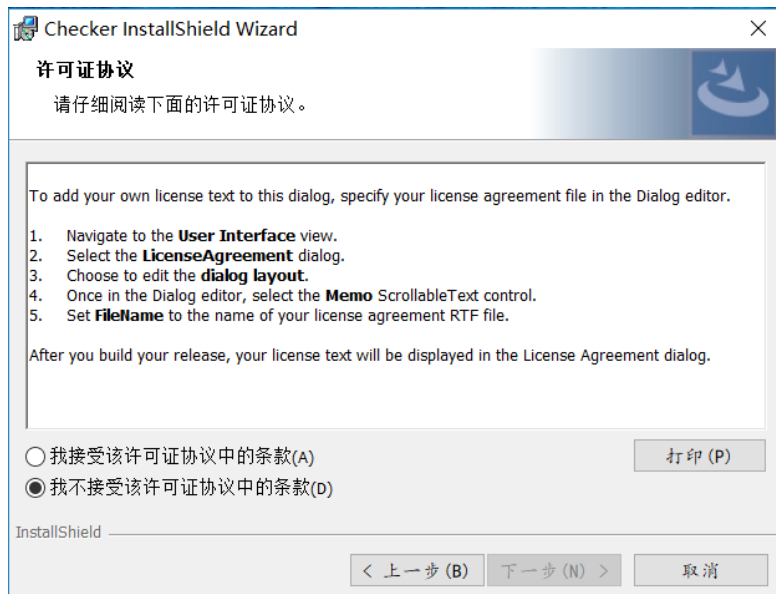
Checker InstallShield Wizard

许可证协议

请仔细阅读下面的许可证协议。

To add your own license text to this dialog, specify your license agreement file in the Dialog editor.

1. Navigate to the User Interface view.
2. Select the LicenseAgreement dialog.
3. Choose to edit the dialog layout.
4. Once in the Dialog editor, select the Memo ScrollableText control.
5. Set FileName to the name of your license agreement RTF file.

After you build your release, your license text will be displayed in the License Agreement dialog.

我接受该许可证协议中的条款(A)

我不接受该许可证协议中的条款(D)

打印(P)

InstallShield

< 上一步(B)

下一步(N) >

取消